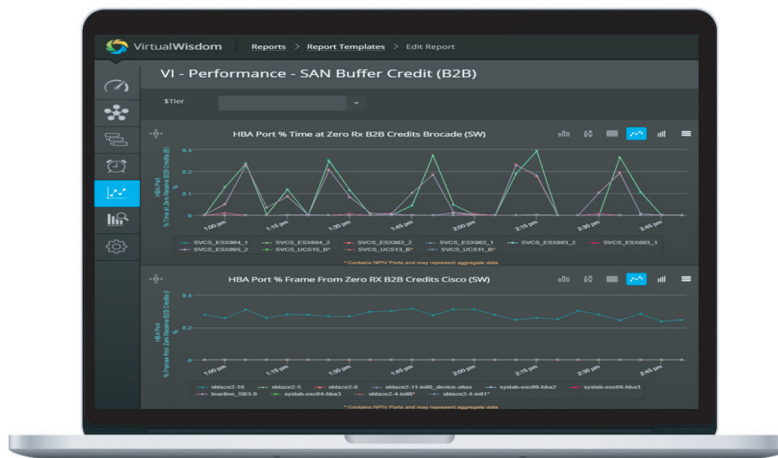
VirtualWisdom Reports > Report Templates > Edit Report

VI - Performance - SAN Buffer Credit (B2B)

$Tier

HBA Port % Time at Zero Rx B2B Credits Brocade (SW)

0.3
0.2
0.1
0

1:00 pm 1:15 pm 1:30 pm 1:45 pm 2:00 pm 2:15 pm 2:30 pm 2:45 pm

SVCS_ESX004_1 SVCS_ESX004_2 SVCS_ESX002_2 SVCS_ESX002_1 SVCS_ESX003_2 SVCS_ESX003_1 SVCS_ESX005_2 SVCS_UCS15_B* SVCS_UCS13_B* SVCS_UCS11_B*

* Contains NPIV Ports and may represent aggregate data

HBA Port % Frame From Zero RX B2B Credits Cisco (SW)

0.4
0.2
0

1:00 pm 1:15 pm 1:30 pm 1:45 pm 2:00 pm 2:15 pm 2:30 pm 2:45 pm

sblaze2-16 sblaze2-5 sblaze2-6 sblaze2-11-ssd0_device-alias systab-esx06-hba2 systab-esx06-hba3 leadive_SB3-9 systab-esx04-hba3 sblaze2-4-ssd0* sblaze2-4-ssd1*

* Contains NPIV Ports and may represent aggregate data